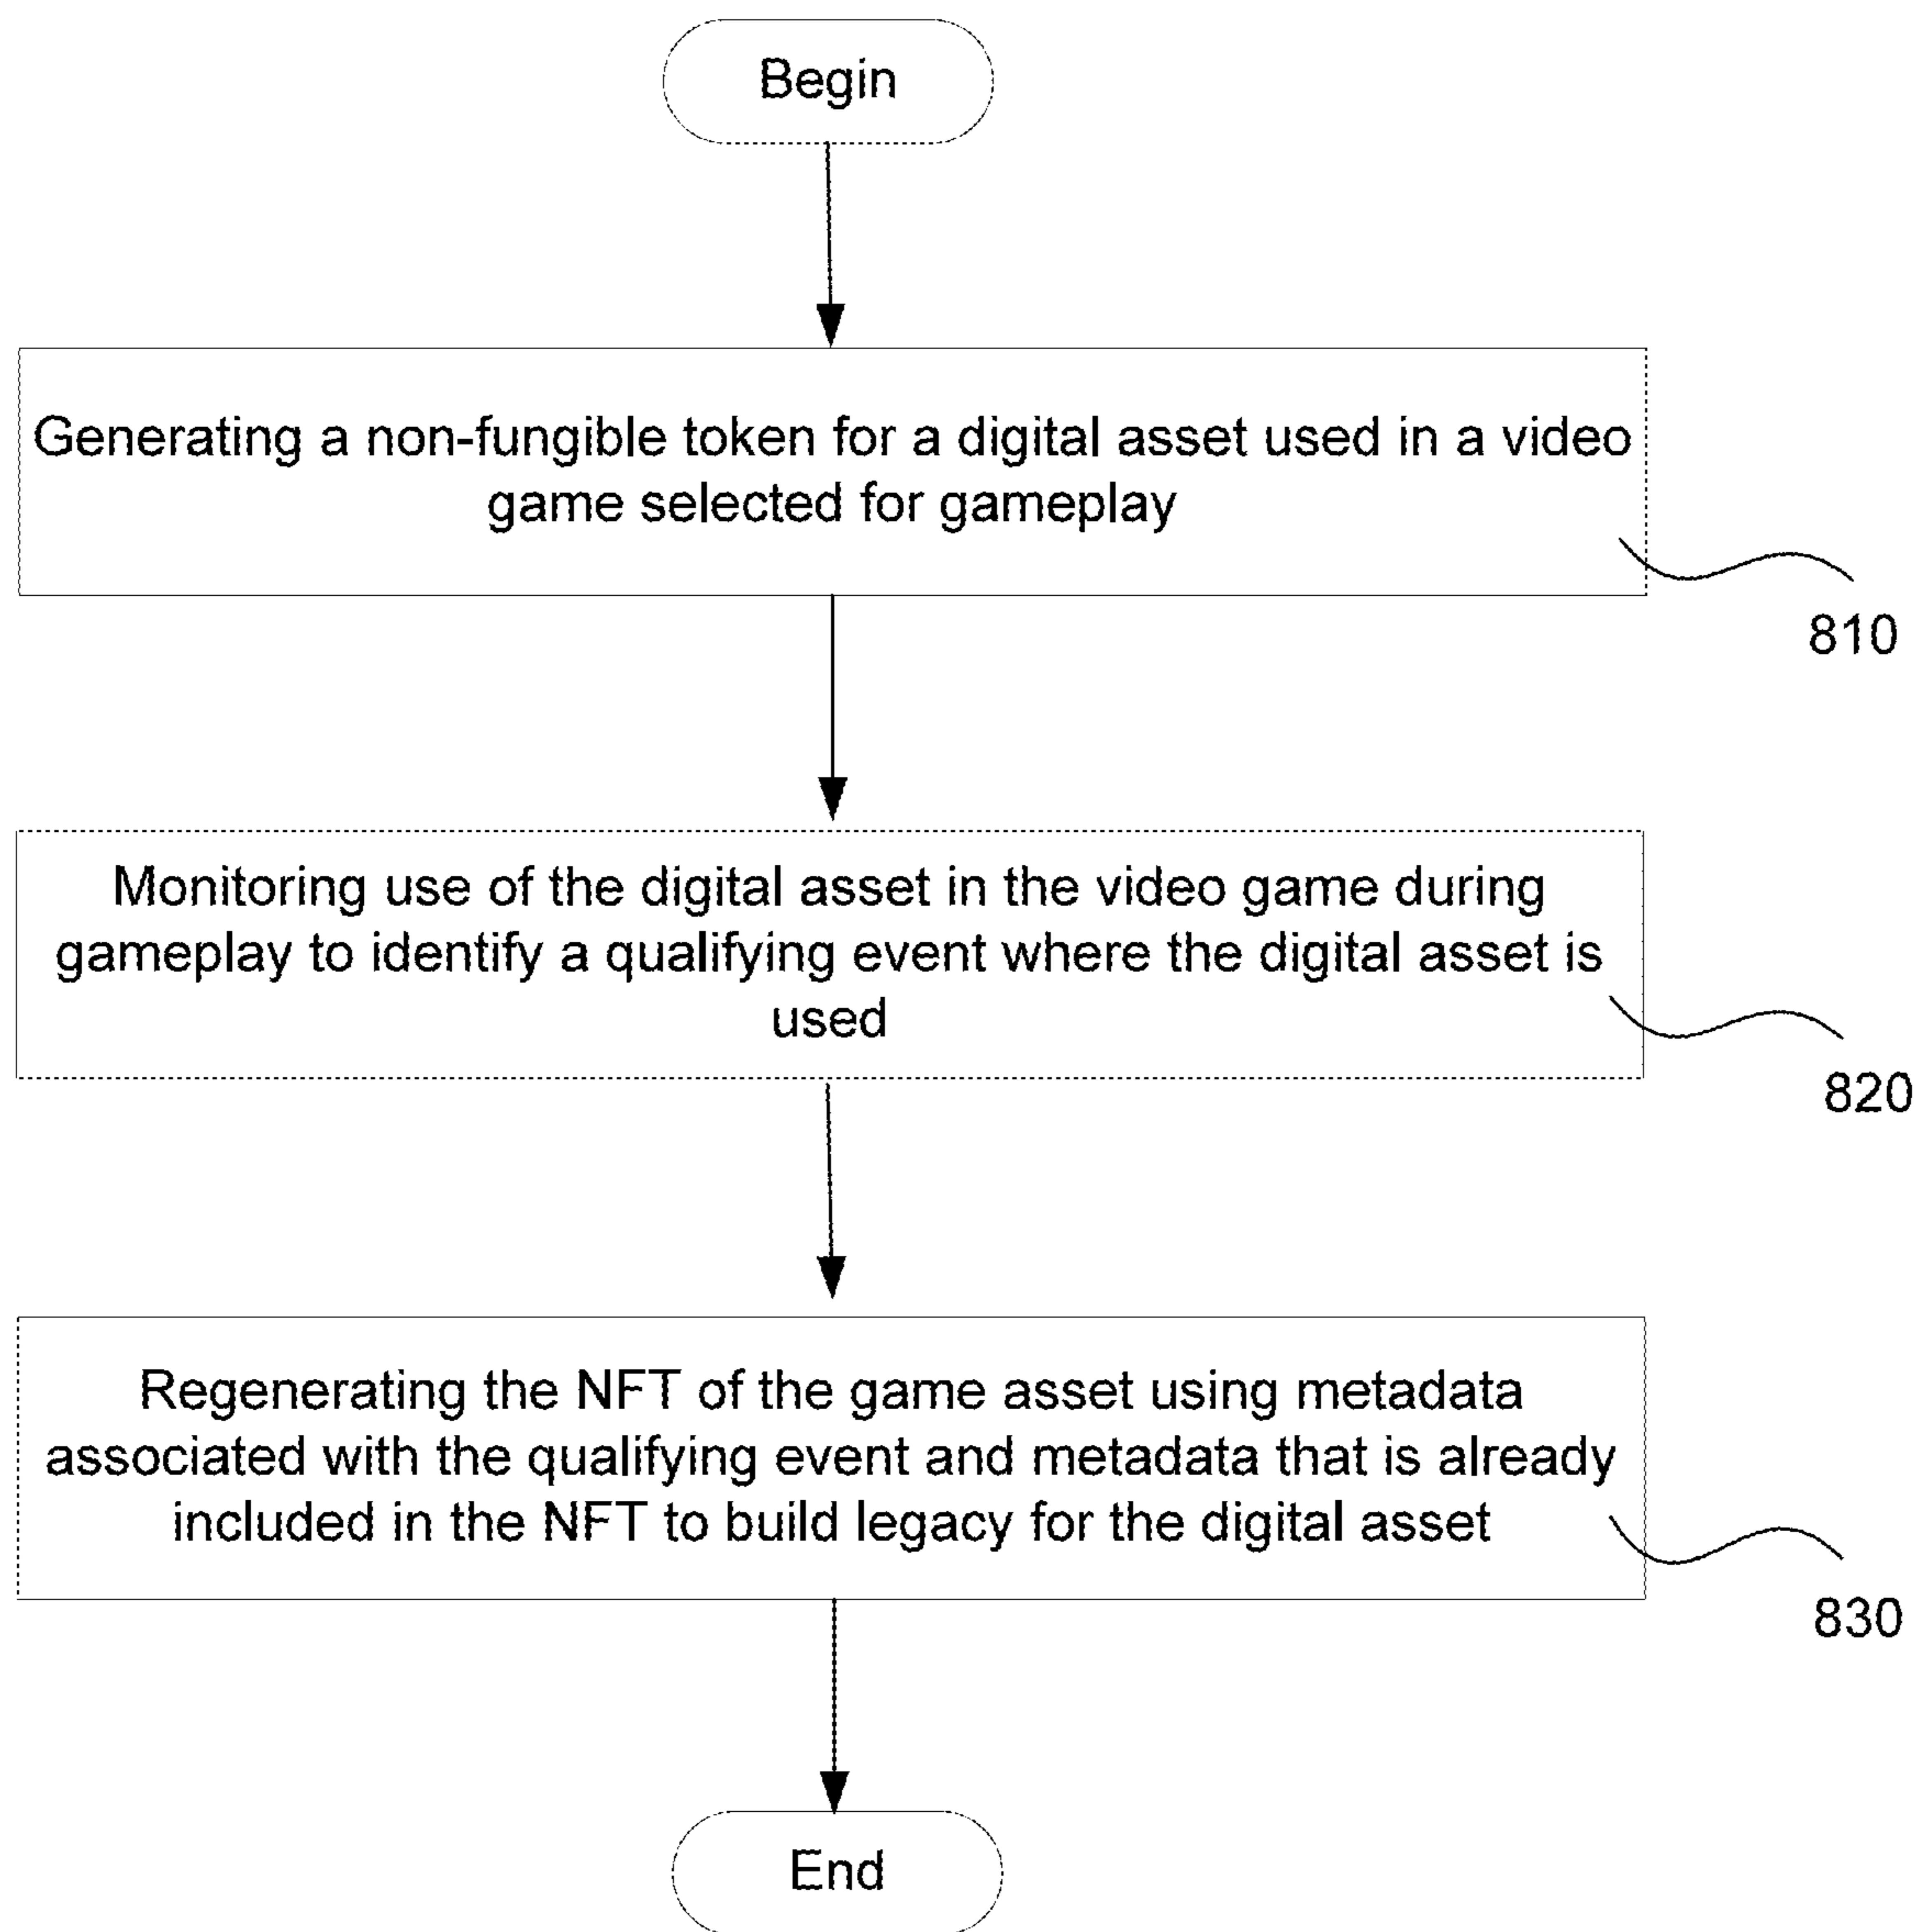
Begin

Generating a non-fungible token for a digital asset used in a video game selected for gameplay

810

Monitoring use of the digital asset in the video game during gameplay to identify a qualifying event where the digital asset is used

820

Regenerating the NFT of the game asset using metadata associated with the qualifying event and metadata that is already included in the NFT to build legacy for the digital asset

830

End